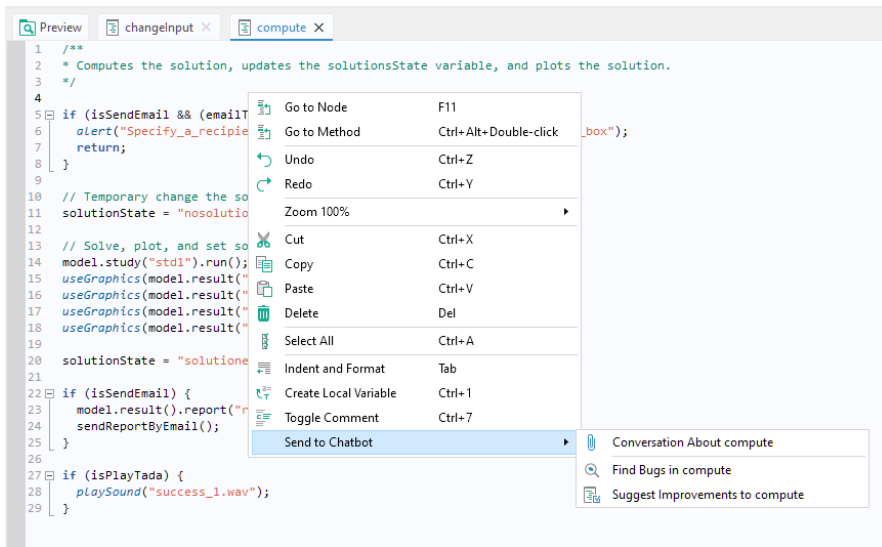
Preview | changeInput × | compute ×

1 /**
2 * Computes the solution, updates the solutionsState variable, and plots the solution.
3 */
4
5 if (isSendEmail && (emailT
6 alert("Specify_a_recipie
7 return;
8 }
9
10 // Temporary change the so
11 solutionState = "nosolutio
12
13 // Solve, plot, and set so
14 model.study("std1").run();
15 useGraphics(model.result("
16 useGraphics(model.result("
17 useGraphics(model.result("
18 useGraphics(model.result("
19
20 solutionState = "solutione
21
22 if (isSendEmail) {
23 model.result().report("r
24 sendReportByEmail();
25 }
26
27 if (isPlayTada) {
28 playSound("success_1.wav");
29 }

_box");

Go to Node F11
Go to Method Ctrl+Alt+Double-click
Undo Ctrl+Z
Redo Ctrl+Y
Zoom 100%
Cut Ctrl+X
Copy Ctrl+C
Paste Ctrl+V
Delete Del
Select All Ctrl+A
Indent and Format Tab
Create Local Variable Ctrl+1
Toggle Comment Ctrl+7
Send to Chatbot

Conversation About compute
Find Bugs in compute
Suggest Improvements to compute